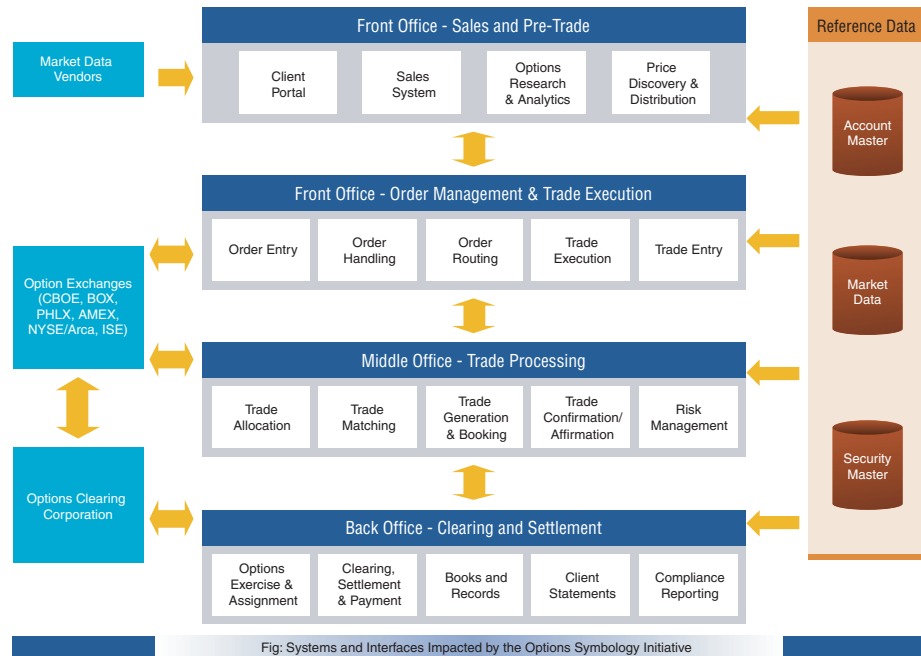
Market Data Vendors

Front Office - Sales and Pre-Trade

Client Portal

Sales System

Options Research & Analytics

Price Discovery & Distribution

Reference Data

Account Master

Front Office - Order Management & Trade Execution

Order Entry

Order Handling

Order Routing

Trade Execution

Trade Entry

Option Exchanges (CBOE, BOX, PHLX, AMEX, NYSE/Arca, ISE)

Market Data

Middle Office - Trade Processing

Trade Allocation

Trade Matching

Trade Generation & Booking

Trade Confirmation/ Affirmation

Risk Management

Security Master

Options Clearing Corporation

Back Office - Clearing and Settlement

Options Exercise & Assignment

Clearing, Settlement & Payment

Books and Records

Client Statements

Compliance Reporting

Fig: Systems and Interfaces Impacted by the Options Symbology Initiative